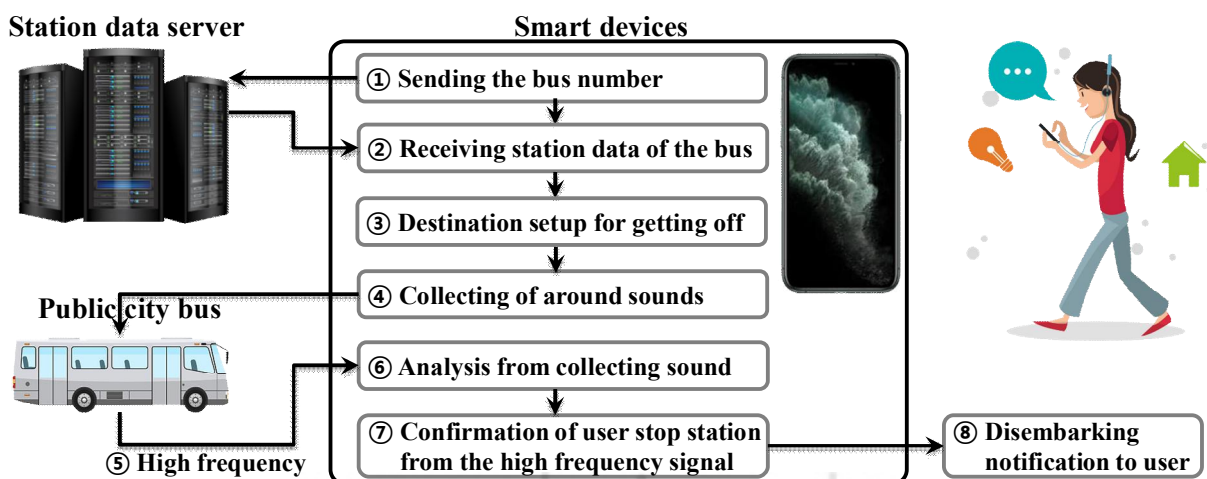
Station data server

Smart devices

① Sending the bus number

② Receiving station data of the bus

③ Destination setup for getting off

④ Collecting of around sounds

Public city bus

⑥ Analysis from collecting sound

⑦ Confirmation of user stop station from the high frequency signal

⑤ High frequency

⑧ Disembarking notification to user